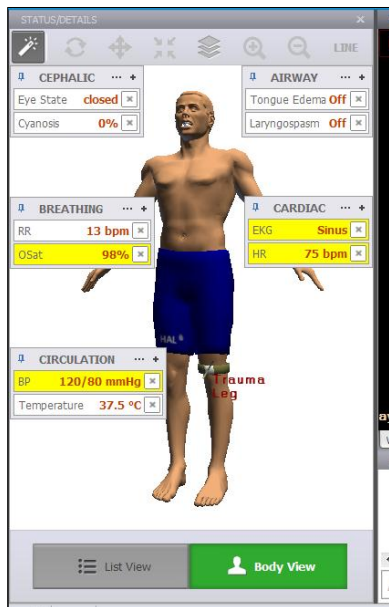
STATUS/DETAILS

LINE

CEPHALIC ··· +

Eye State closed ×

Cyanosis 0% ×

AIRWAY ··· +

Tongue Edema Off ×

Laryngospasm Off ×

BREATHING ··· +

RR 13 bpm ×

OSat 98% ×

CARDIAC ··· +

EKG Sinus ×

HR 75 bpm ×

HAL®

CIRCULATION ··· +

BP 120/80 mmHg ×

Temperature 37.5 ºC ×

Trauma Leg

List View

Body View